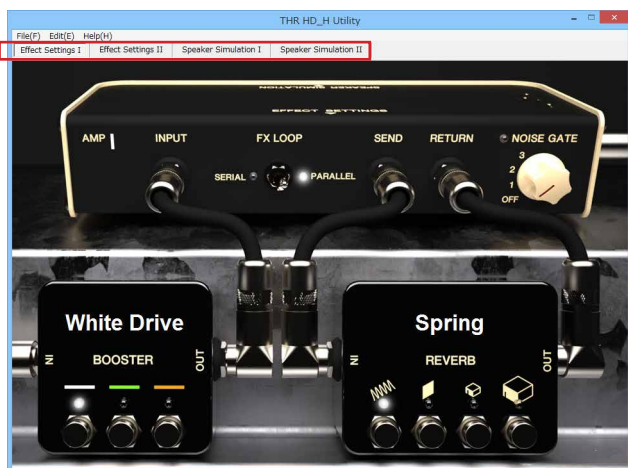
THR HD_H Utility

File(F) Edit(E) Help(H)

Effect Settings I | Effect Settings II | Speaker Simulation I | Speaker Simulation II

EFFECT SETTINGS

AMP
INPUT
FX LOOP
SERIAL
PARALLEL
SEND
RETURN
NOISE GATE
3
2
1
OFF

White Drive
IN
BOOSTER
OUT

Spring
IN
REVERB
OUT